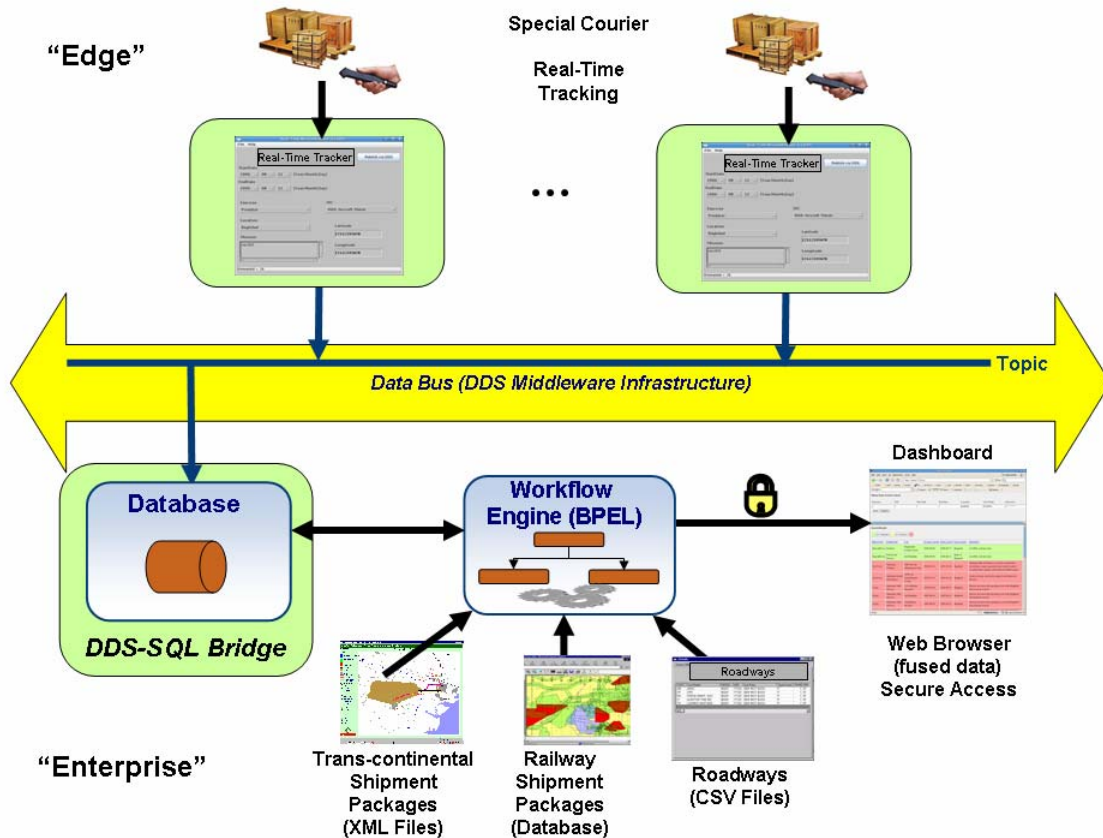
"Edge"

Special Courier

Real-Time Tracking

Real-Time Tracker

...

Real-Time Tracker

Topic

Data Bus (DDS Middleware Infrastructure)

Dashboard

Database

DDS-SQL Bridge

Workflow Engine (BPEL)

Roadways

Web Browser (fused data) Secure Access

"Enterprise"

Trans-continental Shipment Packages (XML Files)

Railway Shipment Packages (Database)

Roadways (CSV Files)